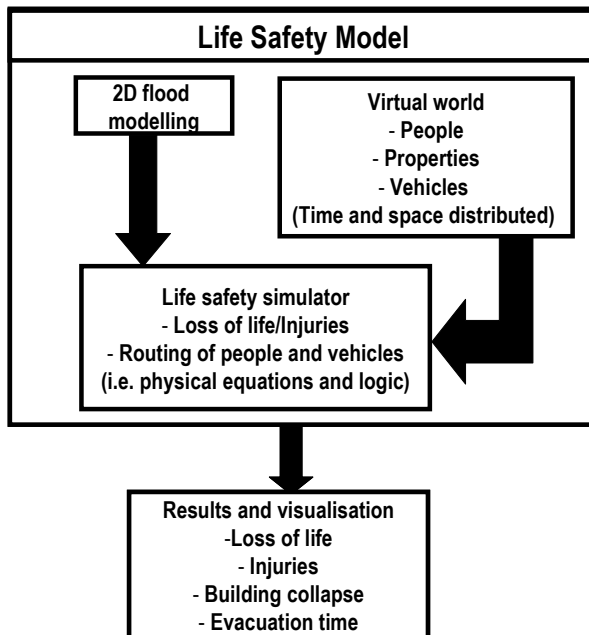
Life Safety Model

2D flood modelling

Virtual world
- People
- Properties
- Vehicles
(Time and space distributed)

Life safety simulator
- Loss of life/Injuries
- Routing of people and vehicles
(i.e. physical equations and logic)

Results and visualisation
-Loss of life
- Injuries
- Building collapse
- Evacuation time